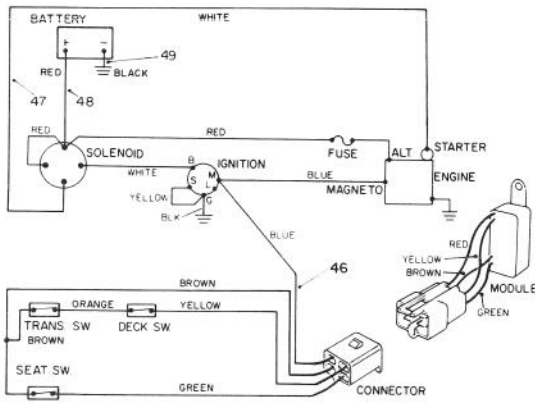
BATTERY
WHITE
+
−
49
BLACK
RED
47
48
RED
SOLENOID
RED
FUSE
ALT
STARTER
B
IGNITION
WHITE
S
M
L
BLUE
MAGNETO
ENGINE
YELLOW
G
BLK
BLUE
46
RED
YELLOW
BROWN
MODULE
GREEN
BROWN
ORANGE
YELLOW
TRANS SW.
DECK SW.
BROWN
SEAT SW.
GREEN
CONNECTOR